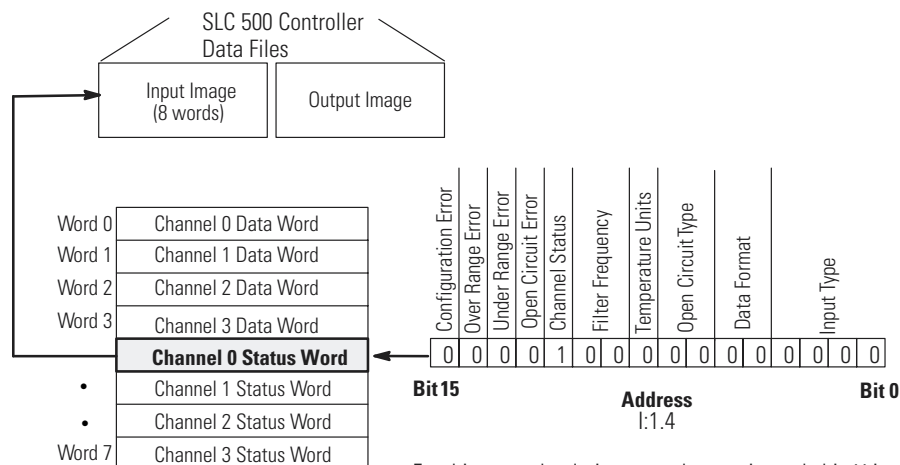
SLC 500 Controller Data Files

Input Image (8 words)

Output Image

| | |
|---|---|
| Word 0 | Channel 0 Data Word |
| Word 1 | Channel 1 Data Word |
| Word 2 | Channel 2 Data Word |
| Word 3 | Channel 3 Data Word |
| | **Channel 0 Status Word** |
| • | Channel 1 Status Word |
| • | Channel 2 Status Word |
| Word 7 | Channel 3 Status Word |

Configuration Error
Over Range Error
Under Range Error
Open Circuit Error
Channel Status
Filter Frequency
Temperature Units
Open Circuit Type
Data Format
Input Type

| 0 | 0 | 0 | 0 | 1 | 0 | 0 | 0 | 0 | 0 | 0 | 0 | 0 | 0 | 0 | 0 |
|---|---|---|---|---|---|---|---|---|---|---|---|---|---|---|---|

**Bit 15**

**Address**
I:1.4

**Bit 0**